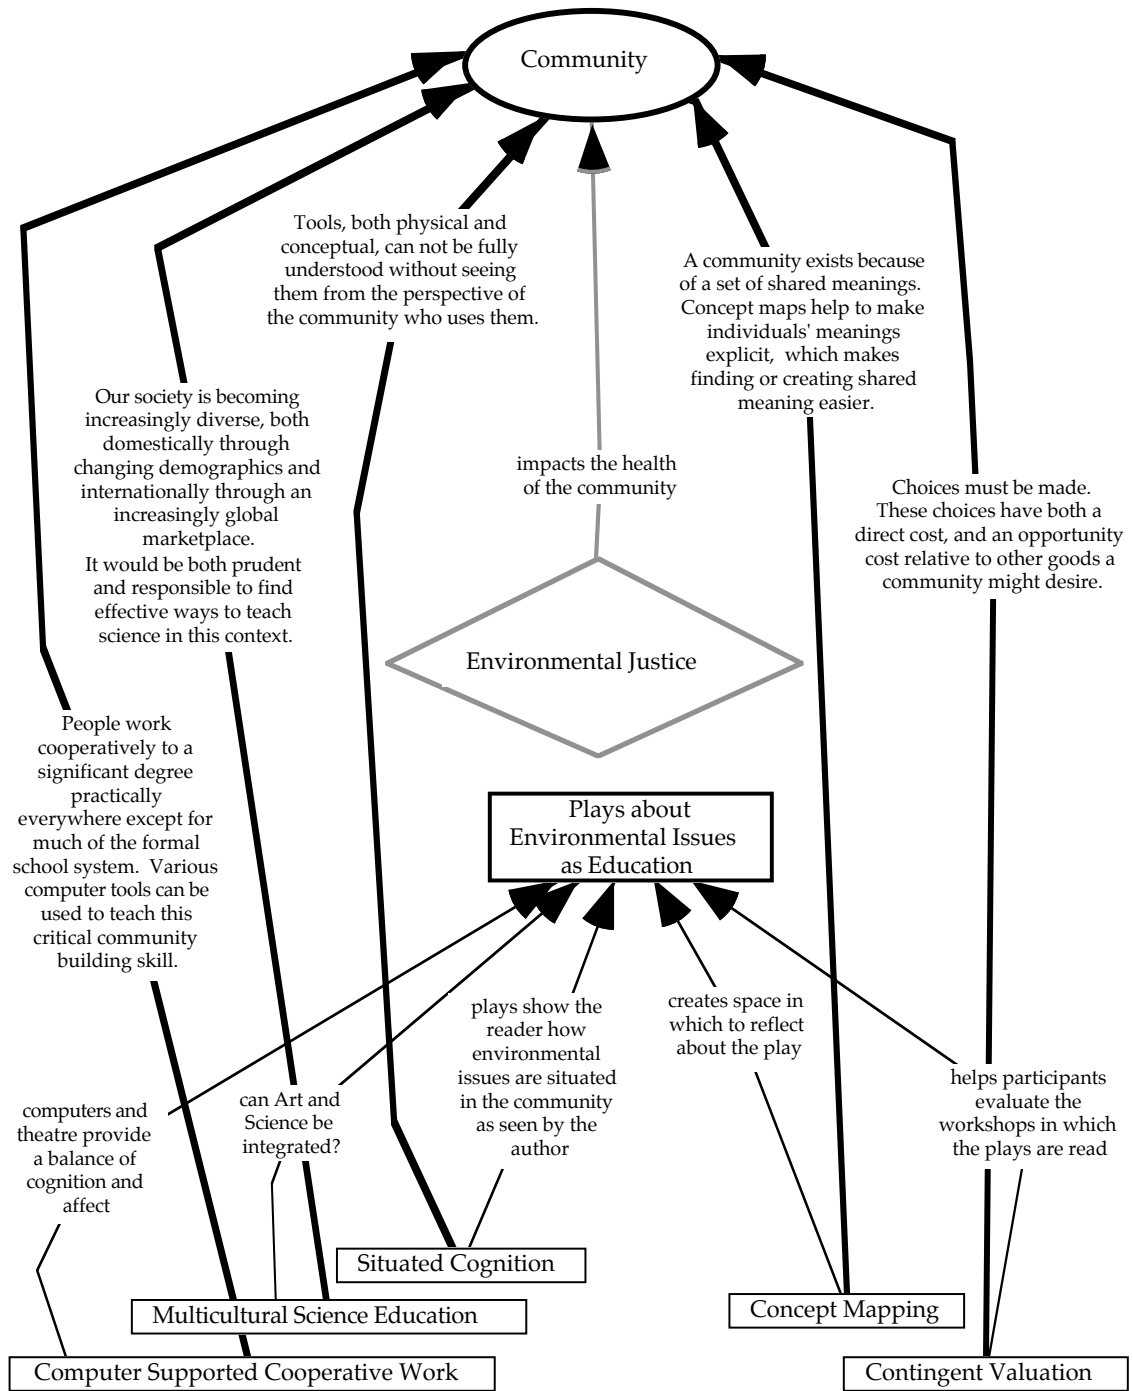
Community

Tools, both physical and conceptual, can not be fully understood without seeing them from the perspective of the community who uses them.

A community exists because of a set of shared meanings. Concept maps help to make individuals' meanings explicit, which makes finding or creating shared meaning easier.

Our society is becoming increasingly diverse, both domestically through changing demographics and internationally through an increasingly global marketplace. It would be both prudent and responsible to find effective ways to teach science in this context.

impacts the health of the community

Choices must be made. These choices have both a direct cost, and an opportunity cost relative to other goods a community might desire.

Environmental Justice

People work cooperatively to a significant degree practically everywhere except for much of the formal school system. Various computer tools can be used to teach this critical community building skill.

Plays about Environmental Issues as Education

plays show the reader how environmental issues are situated in the community as seen by the author

creates space in which to reflect about the play

helps participants evaluate the workshops in which the plays are read

computers and theatre provide a balance of cognition and affect

can Art and Science be integrated?

Situated Cognition

Multicultural Science Education

Concept Mapping

Computer Supported Cooperative Work

Contingent Valuation